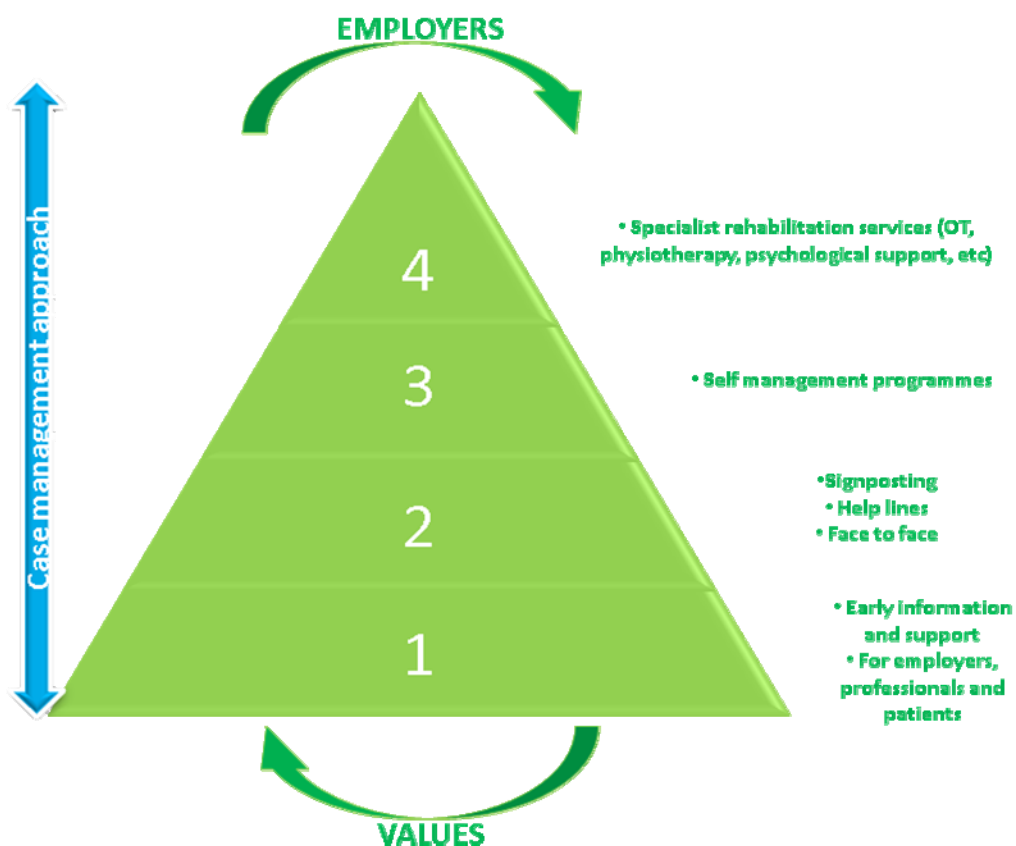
EMPLOYERS

Case management approach

4

• Specialist rehabilitation services (OT, physiotherapy, psychological support, etc)

3

• Self management programmes

2

•Signposting
• Help lines
• Face to face

1

• Early information and support
• For employers, professionals and patients

VALUES